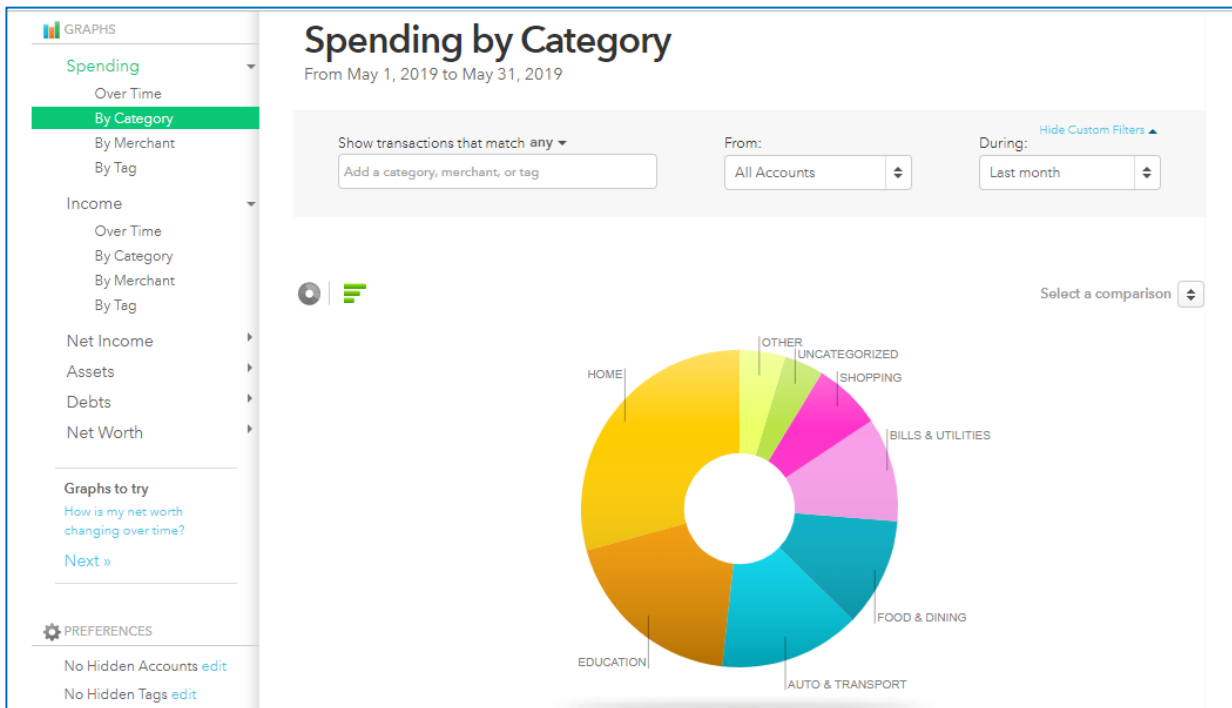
GRAPHS

Spending
Over Time
By Category
By Merchant
By Tag

Income
Over Time
By Category
By Merchant
By Tag

Net Income
Assets
Debts
Net Worth

Graphs to try
How is my net worth changing over time?
Next »

PREFERENCES
No Hidden Accounts edit
No Hidden Tags edit

Spending by Category
From May 1, 2019 to May 31, 2019

Hide Custom Filters
Show transactions that match any
Add a category, merchant, or tag
From:
All Accounts
During:
Last month

Select a comparison

OTHER
UNCATEGORIZED
SHOPPING
BILLS & UTILITIES
FOOD & DINING
AUTO & TRANSPORT
EDUCATION
HOME